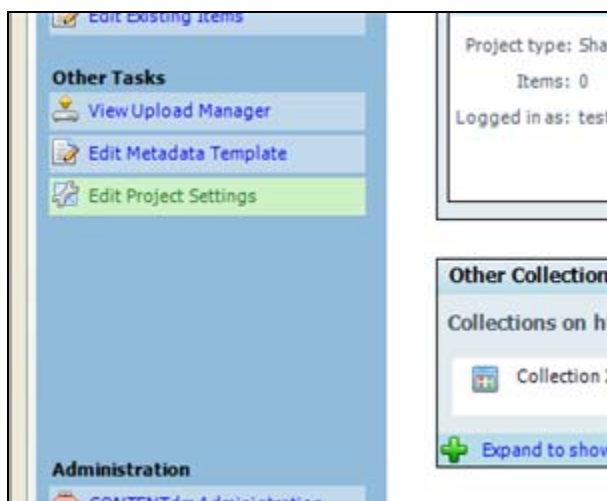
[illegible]

Other Tasks

View Upload Manager

Edit Metadata Template

Edit Project Settings

Administration

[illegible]

Project type: Sha

Items: 0

Logged in as: tes

Other Collection

Collections on h

Collection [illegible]

Expand to sho